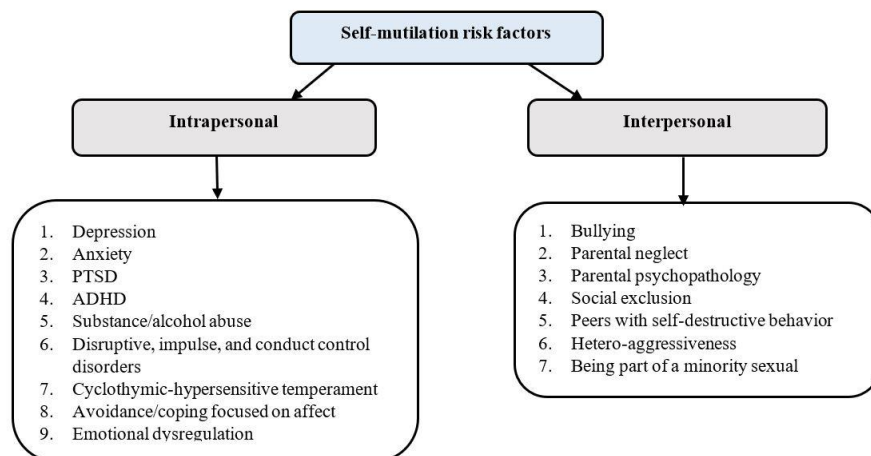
Self-mutilation risk factors

Intrapersonal

1. Depression
2. Anxiety
3. PTSD
4. ADHD
5. Substance/alcohol abuse
6. Disruptive, impulse, and conduct control disorders
7. Cyclothymic-hypersensitive temperament
8. Avoidance/coping focused on affect
9. Emotional dysregulation

Interpersonal

1. Bullying
2. Parental neglect
3. Parental psychopathology
4. Social exclusion
5. Peers with self-destructive behavior
6. Hetero-aggressiveness
7. Being part of a minority sexual